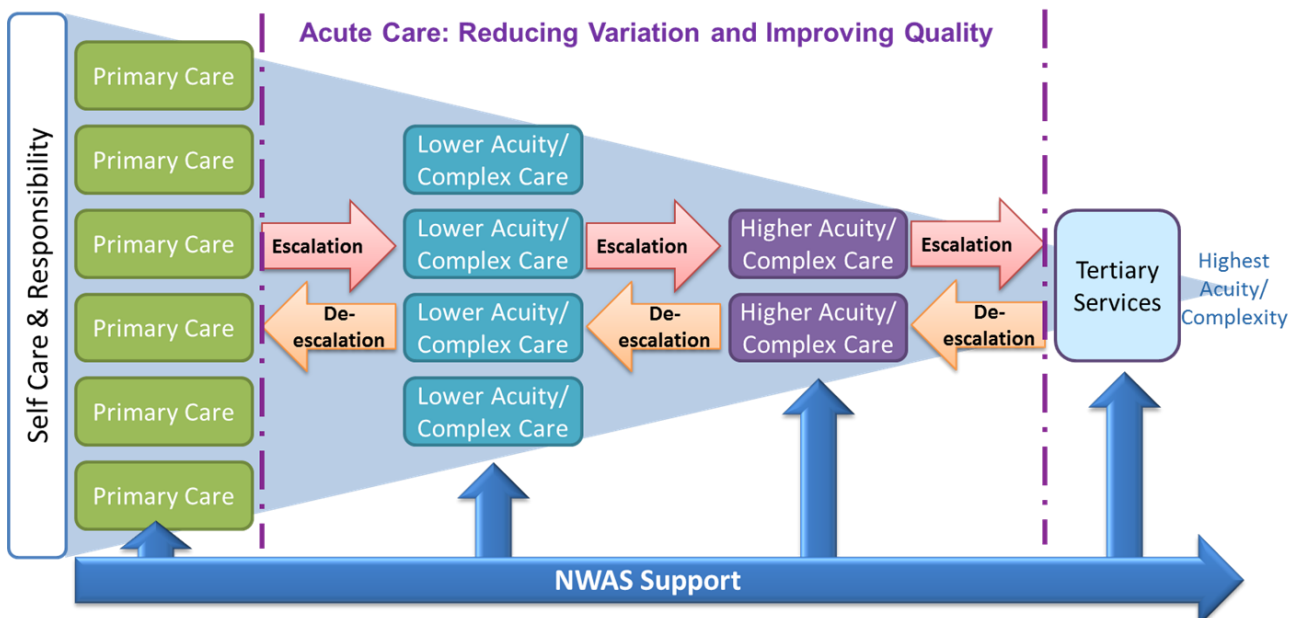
Acute Care: Reducing Variation and Improving Quality

Self Care & Responsibility

Primary Care

Primary Care

Primary Care

Primary Care

Primary Care

Primary Care

Escalation

De-escalation

Lower Acuity/ Complex Care

Lower Acuity/ Complex Care

Lower Acuity/ Complex Care

Lower Acuity/ Complex Care

Escalation

De-escalation

Higher Acuity/ Complex Care

Higher Acuity/ Complex Care

Escalation

De-escalation

Tertiary Services

Highest Acuity/ Complexity

NWAS Support